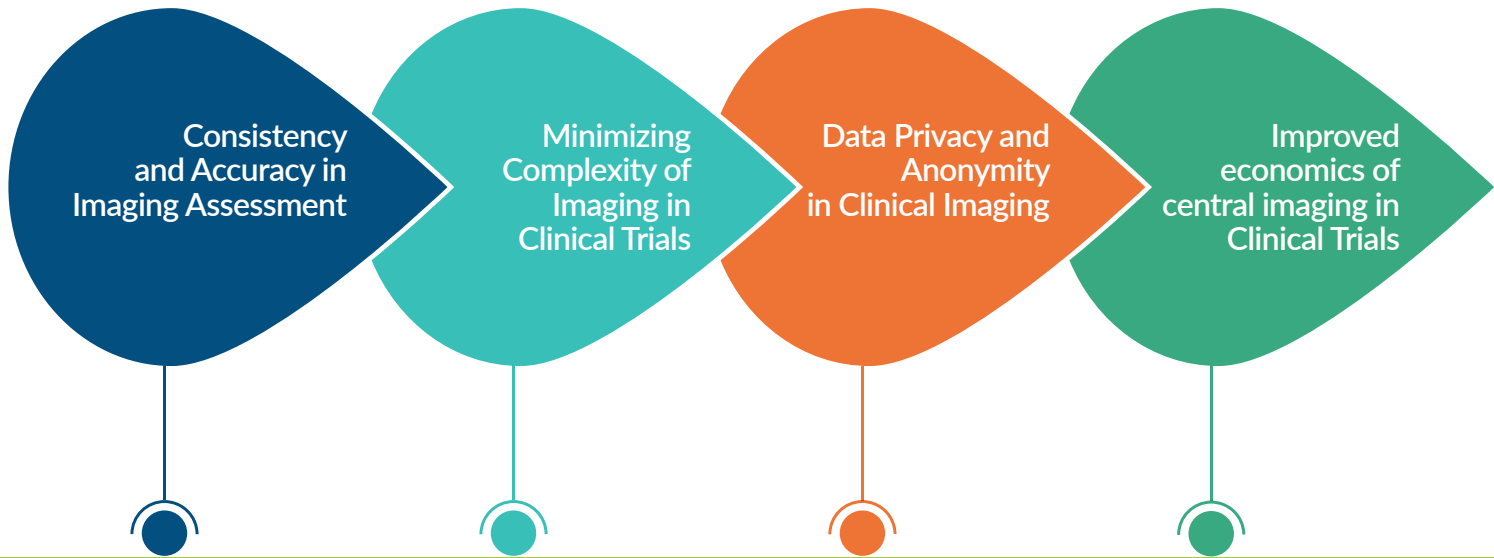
Consistency and Accuracy in Imaging Assessment

Minimizing Complexity of Imaging in Clinical Trials

Data Privacy and Anonymity in Clinical Imaging

Improved economics of central imaging in Clinical Trials